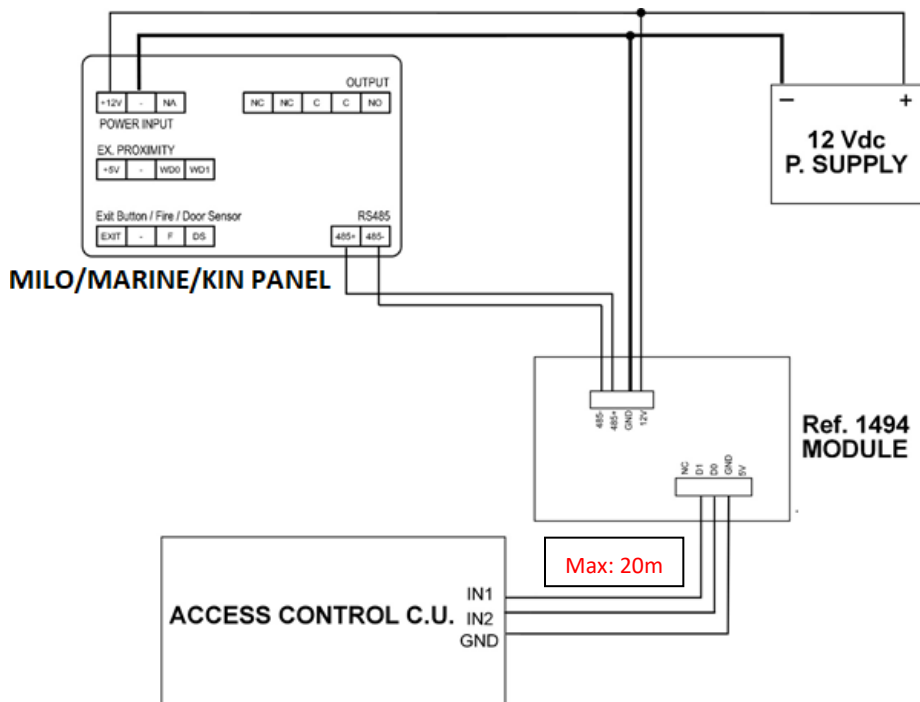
OUTPUT

+12V - NA

NC NC C C NO

POWER INPUT

EX. PROXIMITY

+5V - WD0 WD1

Exit Button / Fire / Door Sensor

RS485

EXIT - F DS

485+ 485-

− +

12 Vdc
P. SUPPLY

MILO/MARINE/KIN PANEL

485- 485+ GND 12V

Ref. 1494
MODULE

NC D1 D0 GND 5V

Max: 20m

ACCESS CONTROL C.U.

IN1
IN2
GND